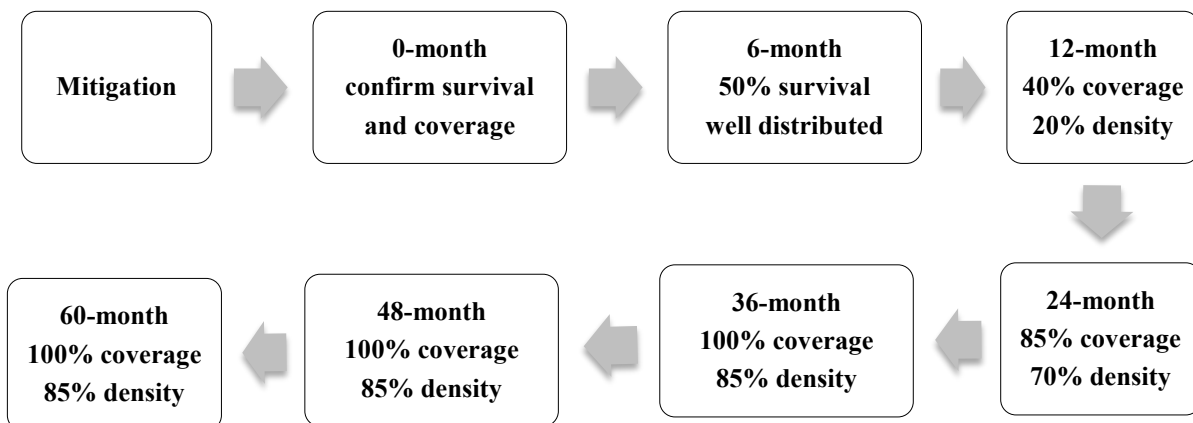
Mitigation

0-month
confirm survival
and coverage

6-month
50% survival
well distributed

12-month
40% coverage
20% density

24-month
85% coverage
70% density

36-month
100% coverage
85% density

48-month
100% coverage
85% density

60-month
100% coverage
85% density